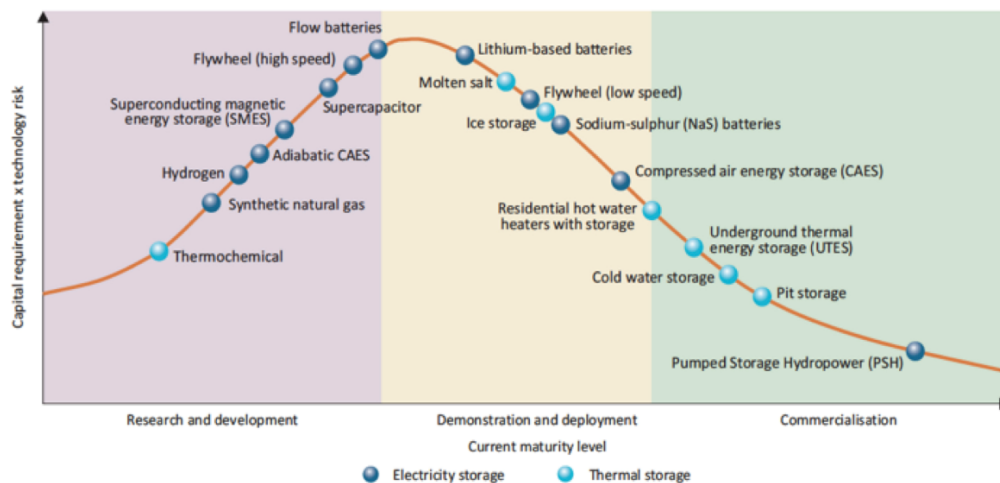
Capital requirement x technology risk

Flow batteries
Flywheel (high speed)
Superconducting magnetic energy storage (SMES)
Supercapacitor
Adiabatic CAES
Hydrogen
Synthetic natural gas
Thermochemical
Lithium-based batteries
Molten salt
Flywheel (low speed)
Ice storage
Sodium-sulphur (NaS) batteries
Compressed air energy storage (CAES)
Residential hot water heaters with storage
Underground thermal energy storage (UTES)
Cold water storage
Pit storage
Pumped Storage Hydropower (PSH)

Research and development
Demonstration and deployment
Commercialisation

Current maturity level

Electricity storage
Thermal storage